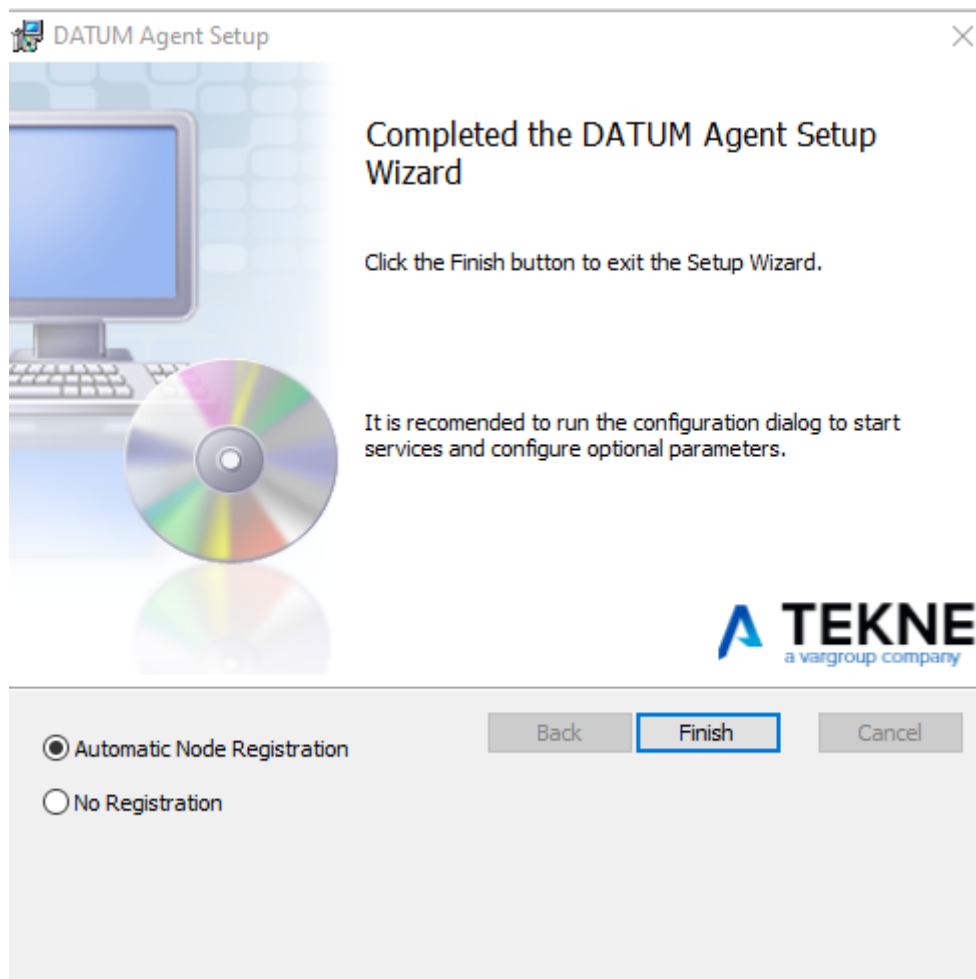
DATUM Agent Setup

Completed the DATUM Agent Setup Wizard

Click the Finish button to exit the Setup Wizard.

It is recomended to run the configuration dialog to start services and configure optional parameters.

TEKNE
a vargroup company

Back
Finish
Cancel

Automatic Node Registration

No Registration